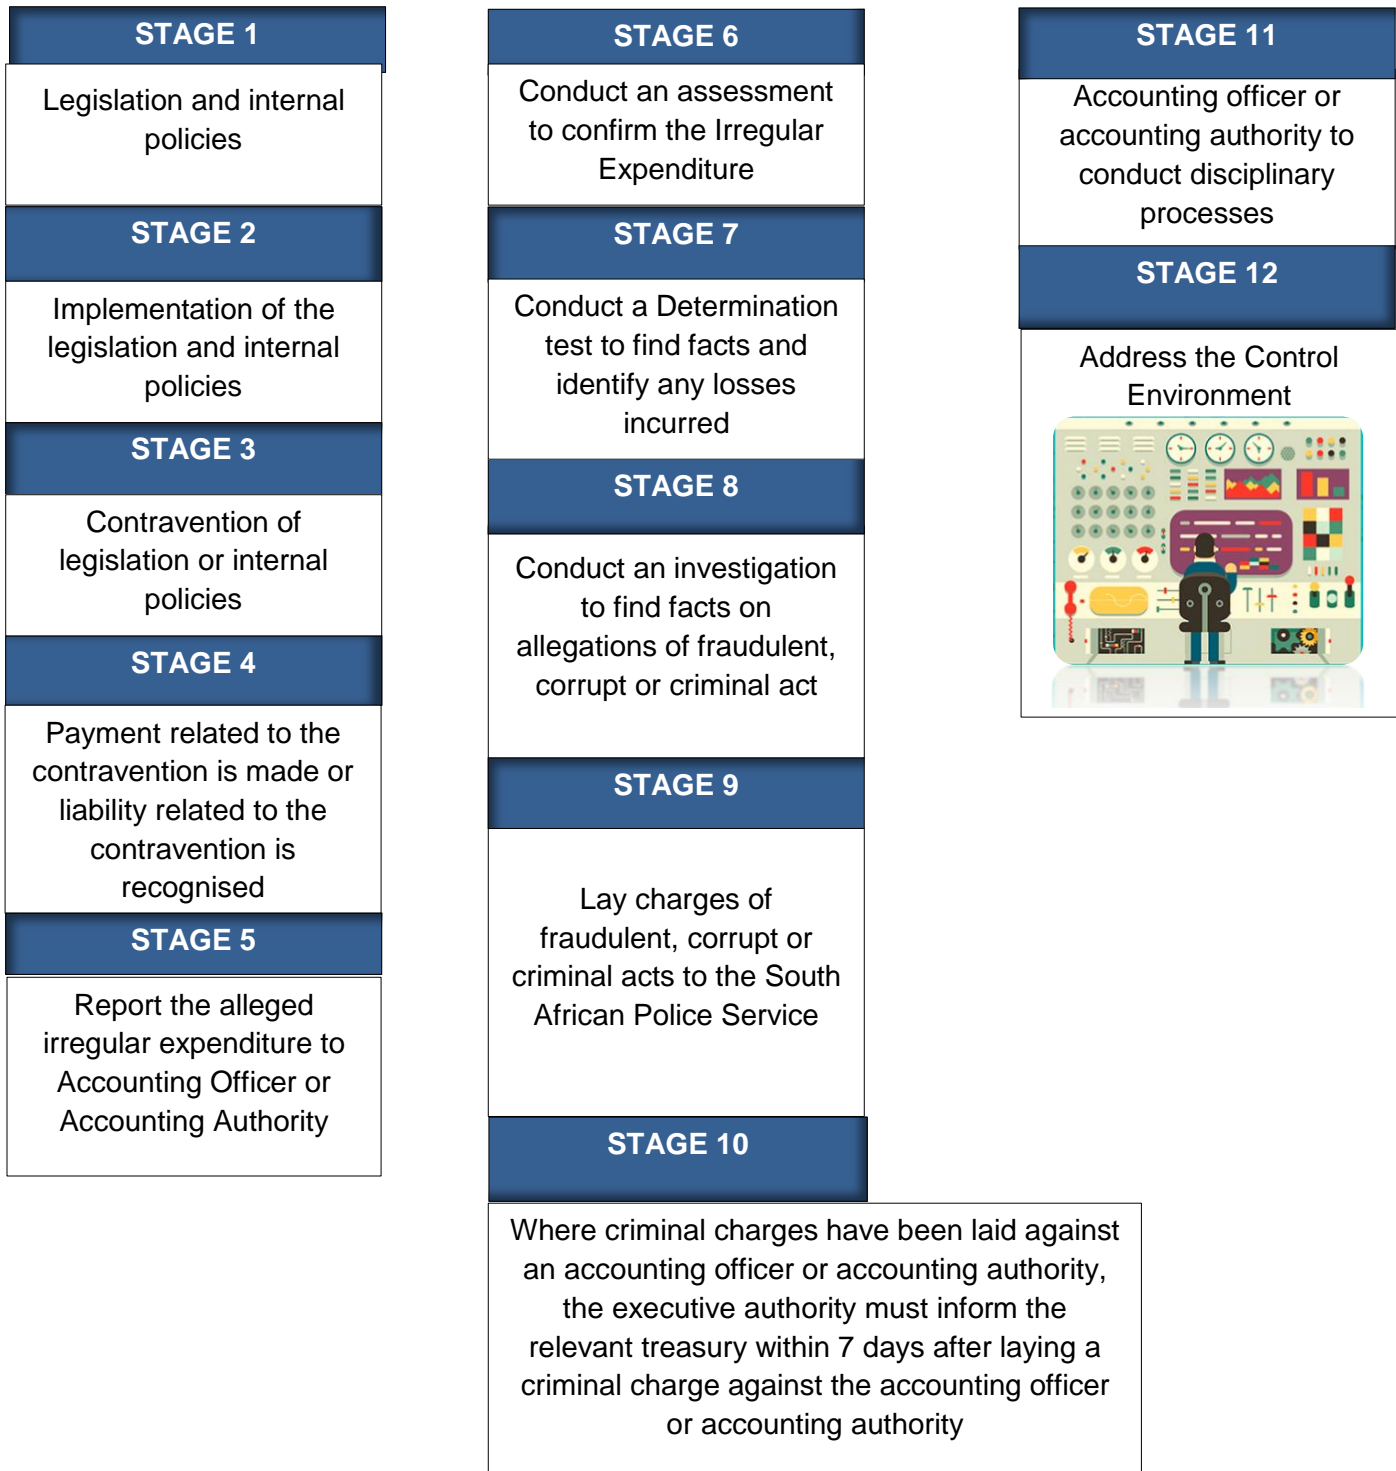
STAGE 1

Legislation and internal policies

STAGE 2

Implementation of the legislation and internal policies

STAGE 3

Contravention of legislation or internal policies

STAGE 4

Payment related to the contravention is made or liability related to the contravention is recognised

STAGE 5

Report the alleged irregular expenditure to Accounting Officer or Accounting Authority

STAGE 6

Conduct an assessment to confirm the Irregular Expenditure

STAGE 7

Conduct a Determination test to find facts and identify any losses incurred

STAGE 8

Conduct an investigation to find facts on allegations of fraudulent, corrupt or criminal act

STAGE 9

Lay charges of fraudulent, corrupt or criminal acts to the South African Police Service

STAGE 10

Where criminal charges have been laid against an accounting officer or accounting authority, the executive authority must inform the relevant treasury within 7 days after laying a criminal charge against the accounting officer or accounting authority

STAGE 11

Accounting officer or accounting authority to conduct disciplinary processes

STAGE 12

Address the Control Environment